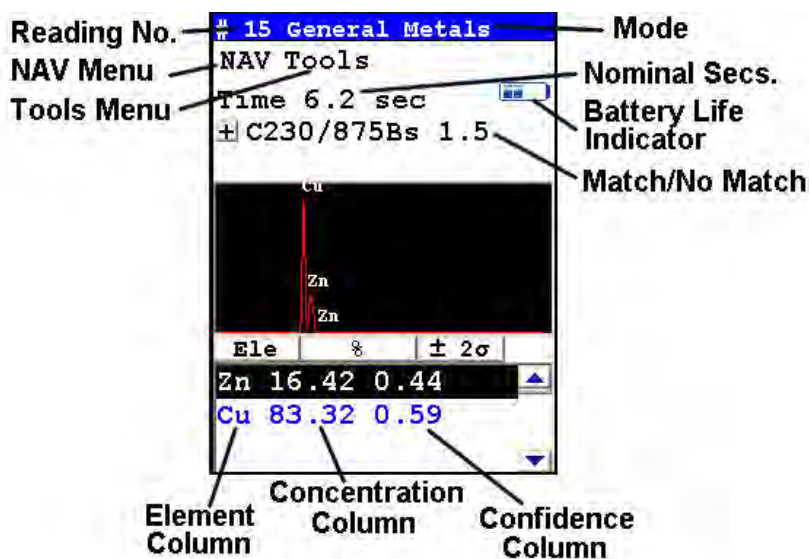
Reading No.
# 15 General Metals
Mode
NAV Menu
NAV Tools
Nominal Secs.
Tools Menu
Time 6.2 sec
Battery Life Indicator
+ C230/875Bs 1.5
Match/No Match
Cu
Zn
Zn
| Ele | % | ± 2σ |
|---|---|---|
| Zn | 16.42 | 0.44 |
| Cu | 83.32 | 0.59 |

Element Column
Concentration Column
Confidence Column